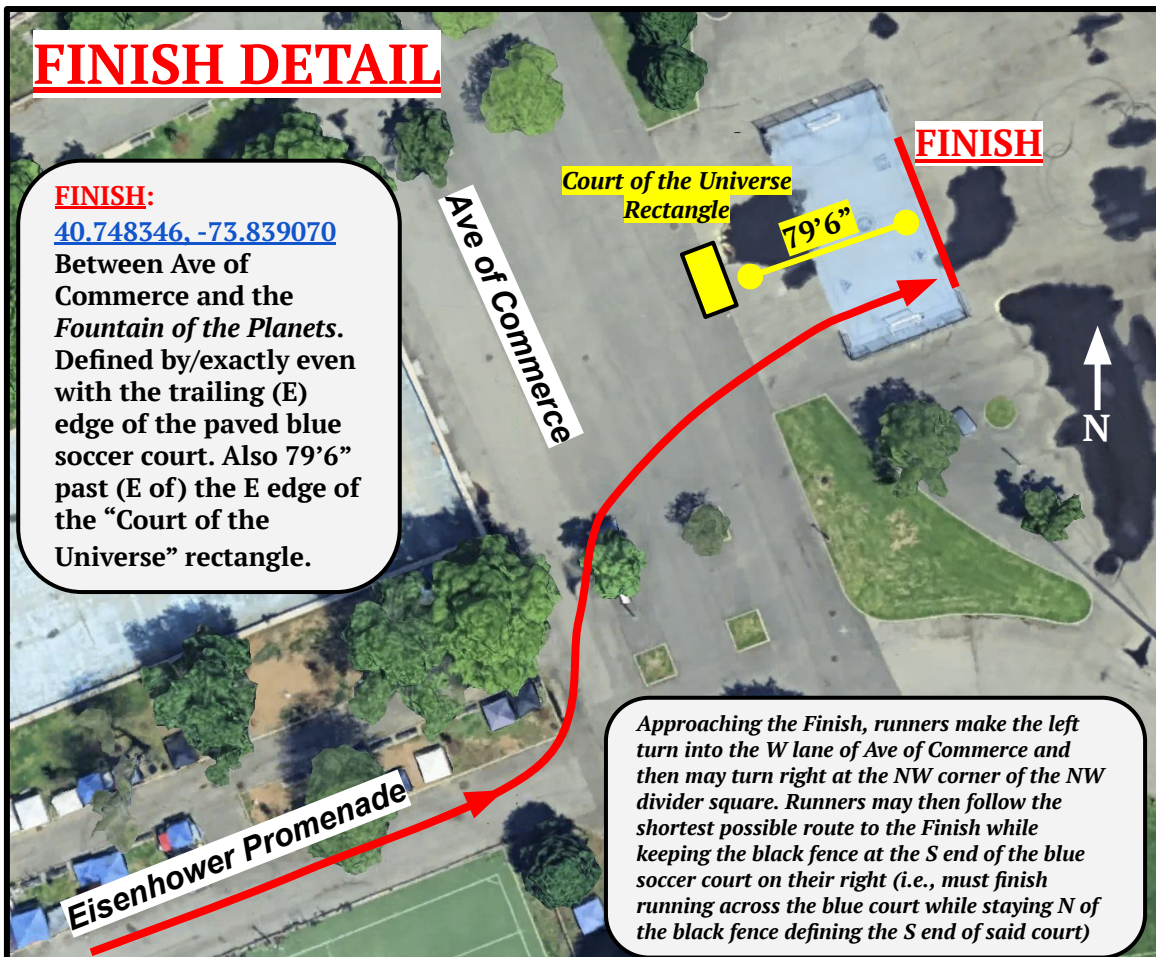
FINISH DETAIL

FINISH:
40.748346, -73.839070
Between Ave of Commerce and the *Fountain of the Planets*. Defined by/exactly even with the trailing (E) edge of the paved blue soccer court. Also 79'6" past (E of) the E edge of the "Court of the Universe" rectangle.

Ave of Commerce

Court of the Universe Rectangle

79'6"

FINISH

N

Eisenhower Promenade

*Approaching the Finish, runners make the left turn into the W lane of Ave of Commerce and then may turn right at the NW corner of the NW divider square. Runners may then follow the shortest possible route to the Finish while keeping the black fence at the S end of the blue soccer court on their right (i.e., must finish running across the blue court while staying N of the black fence defining the S end of said court)*